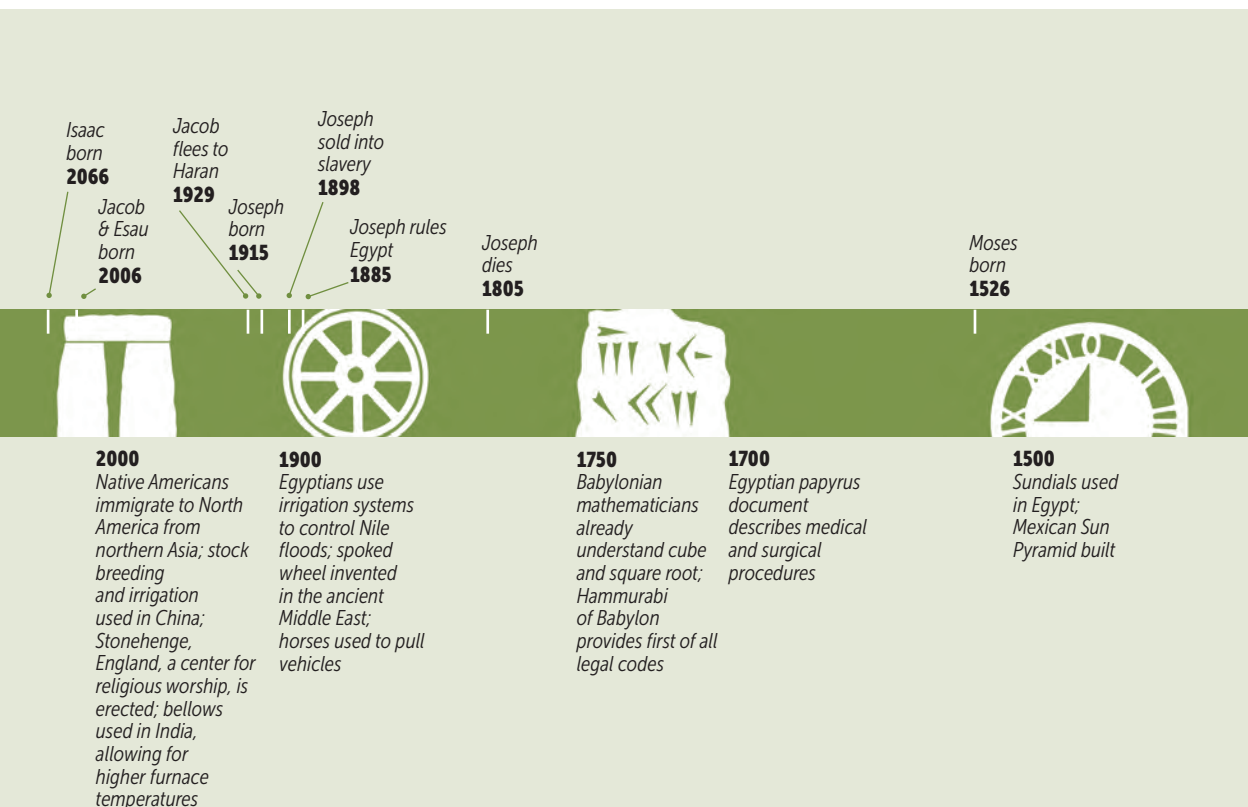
Isaac born
2066

Jacob & Esau born
2006

Jacob flees to Haran
1929

Joseph born
1915

Joseph sold into slavery
1898

Joseph rules Egypt
1885

Joseph dies
1805

Moses born
1526

2000
Native Americans immigrate to North America from northern Asia; stock breeding and irrigation used in China; Stonehenge, England, a center for religious worship, is erected; bellows used in India, allowing for higher furnace temperatures

1900
Egyptians use irrigation systems to control Nile floods; spoked wheel invented in the ancient Middle East; horses used to pull vehicles

1750
Babylonian mathematicians already understand cube and square root; Hammurabi of Babylon provides first of all legal codes

1700
Egyptian papyrus document describes medical and surgical procedures

1500
Sundials used in Egypt; Mexican Sun Pyramid built